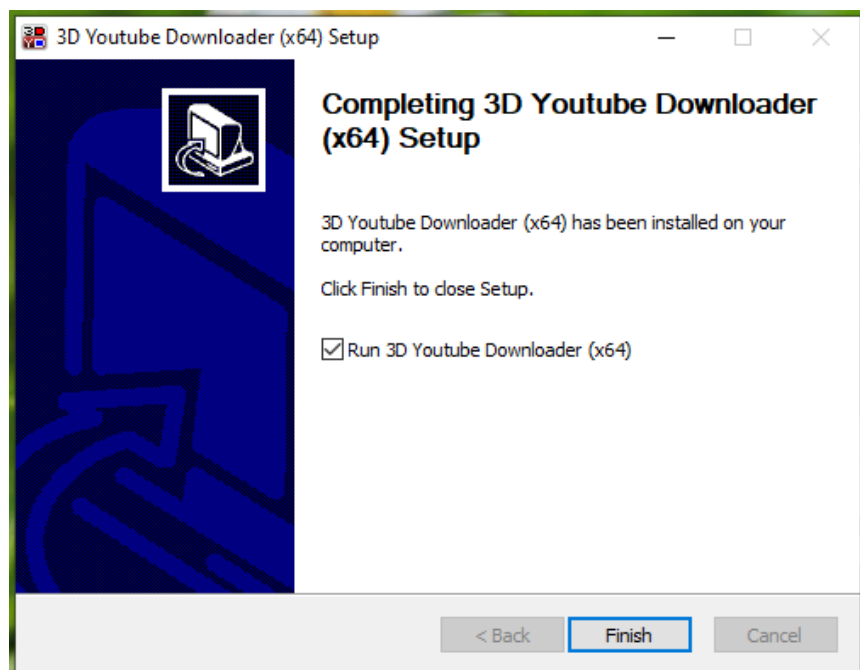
3D Youtube Downloader (x64) Setup

Completing 3D Youtube Downloader (x64) Setup

3D Youtube Downloader (x64) has been installed on your computer.

Click Finish to close Setup.

Run 3D Youtube Downloader (x64)

< Back
Finish
Cancel